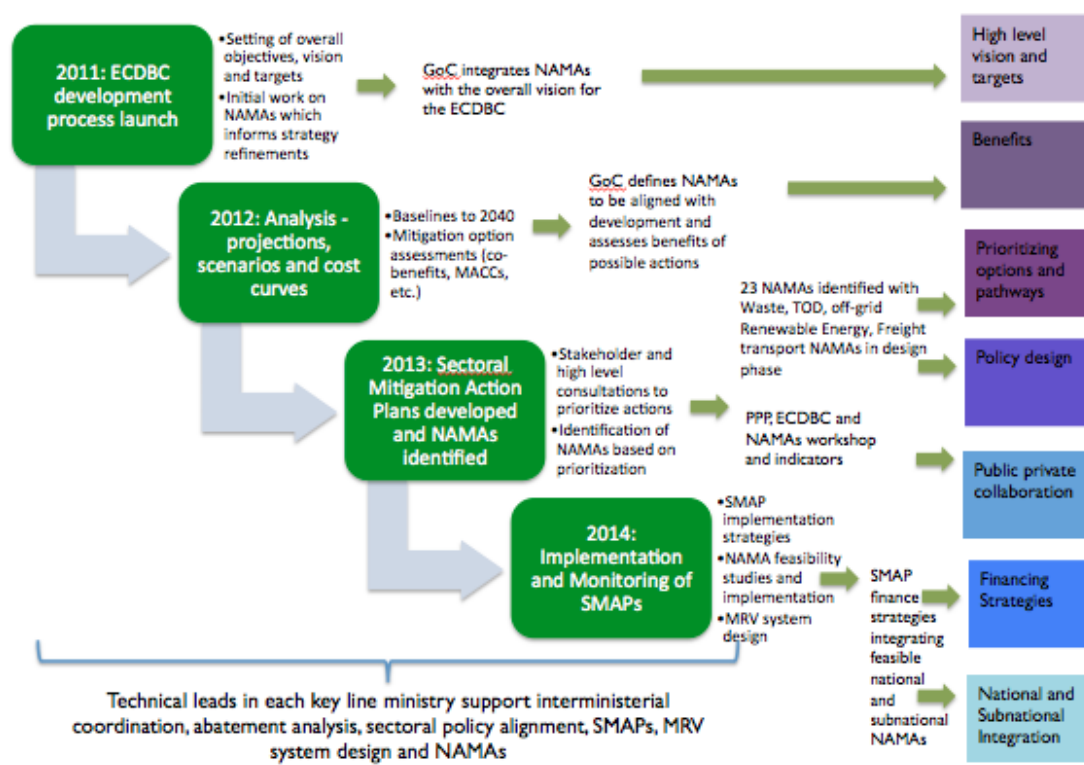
2011: ECDBC development process launch

•Setting of overall objectives, vision and targets
•Initial work on NAMAs which informs strategy refinements

GoC integrates NAMAs with the overall vision for the ECDBC

High level vision and targets

Benefits

2012: Analysis - projections, scenarios and cost curves

•Baselines to 2040
•Mitigation option assessments (co-benefits, MACCs, etc.)

GoC defines NAMAs to be aligned with development and assesses benefits of possible actions

Prioritizing options and pathways

23 NAMAs identified with Waste, TOD, off-grid Renewable Energy, Freight transport NAMAs in design phase

Policy design

2013: Sectoral Mitigation Action Plans developed and NAMAs identified

•Stakeholder and high level consultations to prioritize actions
•Identification of NAMAs based on prioritization

PPP, ECDBC and NAMAs workshop and indicators

Public private collaboration

2014: Implementation and Monitoring of SMAPs

•SMAP implementation strategies
•NAMA feasibility studies and implementation
•MRV system design

SMAP finance strategies integrating feasible national and subnational NAMAs

Financing Strategies

National and Subnational Integration

Technical leads in each key line ministry support interministerial coordination, abatement analysis, sectoral policy alignment, SMAPs, MRV system design and NAMAs